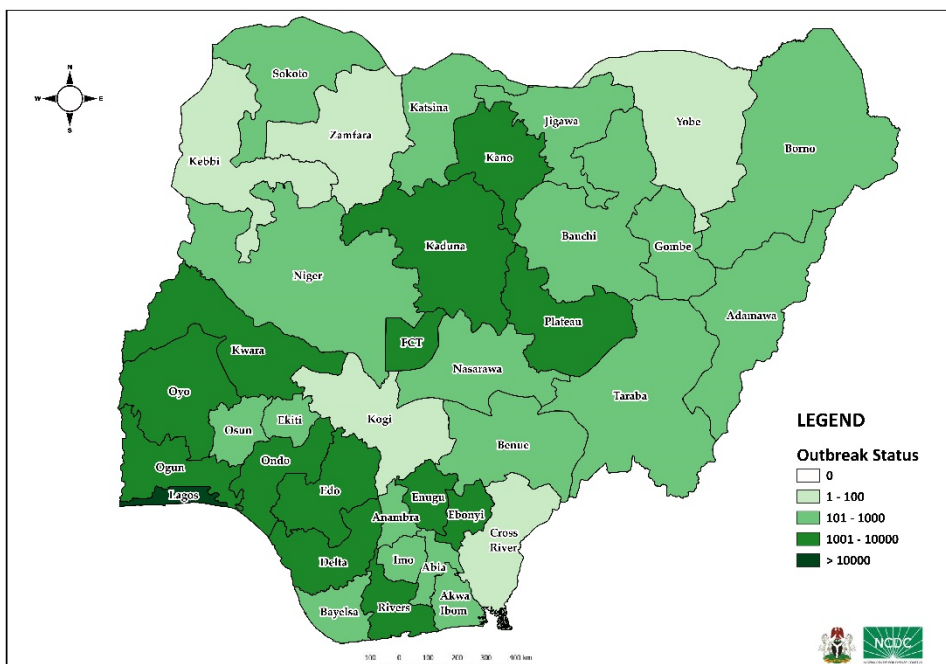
N
W
E
S

Sokoto
Katsina
Jigawa
Yobe
Zamfara
Kebbi
Kano
Borno
Kaduna
Bauchi
Gombe
Niger
Plateau
Adamawa
FCT
Kwara
Nasarawa
Oyo
Taraba
Kogi
Osun
Ekiti
Benue
Ogun
Ondo
Lagos
Edo
Enugu
Ebonyi
Anambra
Cross River
Imo
Delta
Abia
Akwa Ibom
Bayelsa
Rivers

LEGEND
Outbreak Status
0
1 - 100
101 - 1000
1001 - 10000
> 10000

100 0 100 200 300 400 km

NCDC